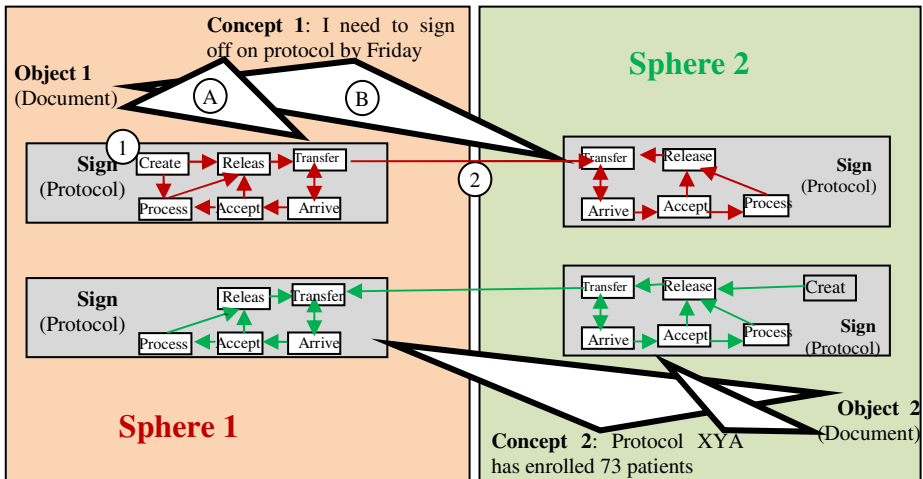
**Concept 1**: I need to sign off on protocol by Friday

**Object 1**
(Document)

A

B

**Sphere 2**

1

**Sign**
(Protocol)

Create

Releas

Transfer

Process

Accept

Arrive

2

Transfer

Release

Arrive

Accept

Process

**Sign**
(Protocol)

**Sign**
(Protocol)

Releas

Transfer

Process

Accept

Arrive

Transfer

Release

Creat

Arrive

Accept

Process

**Sign**
(Protocol)

**Sphere 1**

**Object 2**
(Document)

**Concept 2**: Protocol XYA has enrolled 73 patients